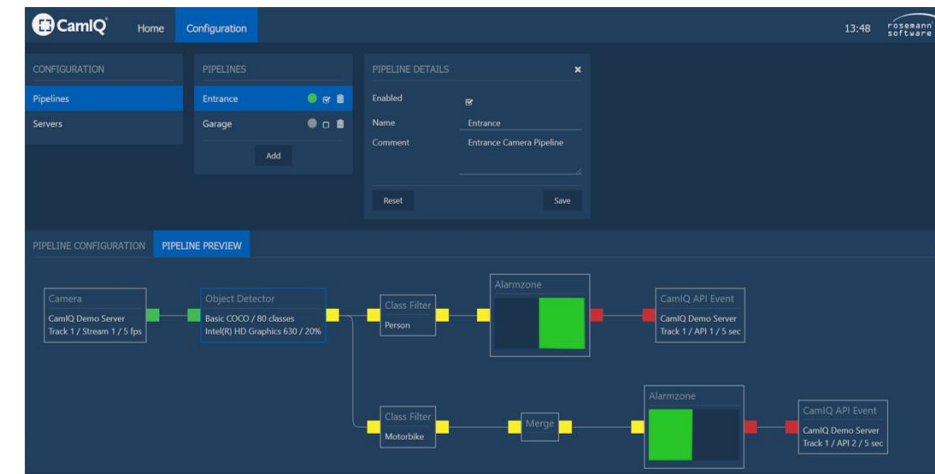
CamIQ Home Configuration 13:48 rosemann software

CONFIGURATION
Pipelines
Servers

PIPELINES
Entrance
Garage
Add

PIPELINE DETAILS ×
Enabled
Name Entrance
Comment Entrance Camera Pipeline
Reset Save

PIPELINE CONFIGURATION PIPELINE PREVIEW

Camera
CamIQ Demo Server
Track 1 / Stream 1 / 5 fps

Object Detector
Basic COCO / 80 classes
Intel(R) HD Graphics 630 / 20%

Class Filter
Person

Alarmzone

CamIQ API Event
CamIQ Demo Server
Track 1 / API 1 / 5 sec

Class Filter
Motorbike

Merge

Alarmzone

CamIQ API Event
CamIQ Demo Server
Track 1 / API 2 / 5 sec